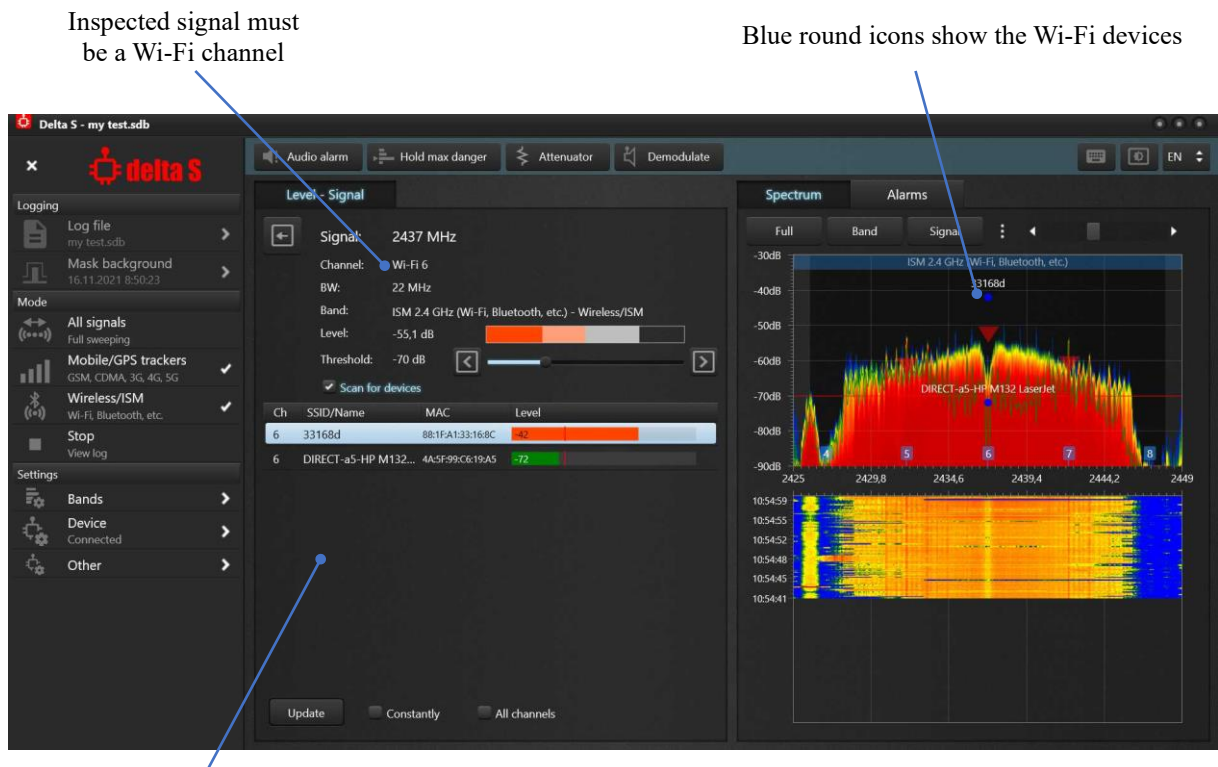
Inspected signal must be a Wi-Fi channel

Blue round icons show the Wi-Fi devices

Delta S - my test.sdb

delta S

Logging
Log file
my test.sdb
Mask background
16.11.2021 8:50:23
Mode
All signals
Full sweeping
Mobile/GPS trackers
GSM, CDMA, 3G, 4G, 5G
Wireless/ISM
Wi-Fi, Bluetooth, etc.
Stop
View log
Settings
Bands
Device
Connected
Other

Audio alarm
Hold max danger
Attenuator
Demodulate
EN

Level - Signal

Signal: 2437 MHz
Channel: Wi-Fi 6
BW: 22 MHz
Band: ISM 2.4 GHz (Wi-Fi, Bluetooth, etc.) - Wireless/ISM
Level: -55,1 dB
Threshold: -70 dB
Scan for devices

| Ch | SSID/Name | MAC | Level |
|---|---|---|---|
| 6 | 33168d | 88:1F:A1:33:16:8C | -42 |
| 6 | DIRECT-a5-HP M132... | 4A:5F:99:C6:19:A5 | -72 |

Update
Constantly
All channels

Spectrum
Alarms
Full
Band
Signal

-30dB
-40dB
-50dB
-60dB
-70dB
-80dB
-90dB
ISM 2.4 GHz (Wi-Fi, Bluetooth, etc.)
33168d
DIRECT-a5-HP M132 LaserJet
4
5
6
7
8
2425
2429,8
2434,6
2439,4
2444,2
2449
10:54:59
10:54:55
10:54:52
10:54:48
10:54:45
10:54:41